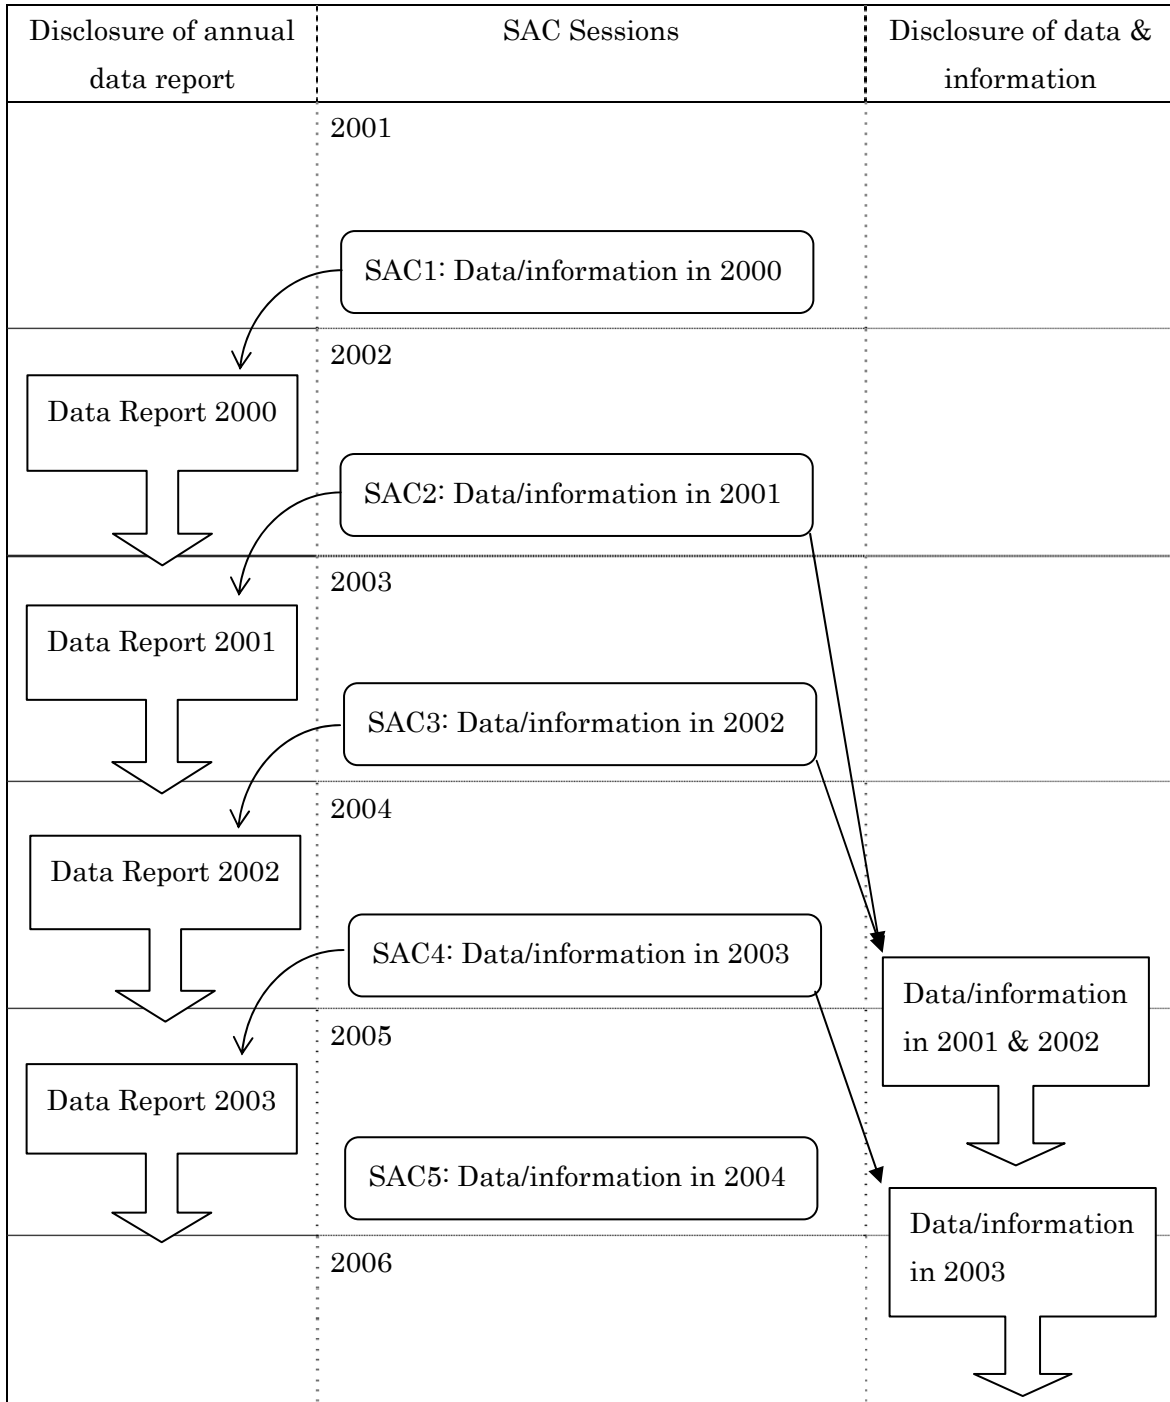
Disclosure of annual data report

SAC Sessions

Disclosure of data & information

2001

SAC1: Data/information in 2000

2002

Data Report 2000

SAC2: Data/information in 2001

2003

Data Report 2001

SAC3: Data/information in 2002

2004

Data Report 2002

SAC4: Data/information in 2003

Data/information in 2001 & 2002

2005

Data Report 2003

SAC5: Data/information in 2004

Data/information in 2003

2006